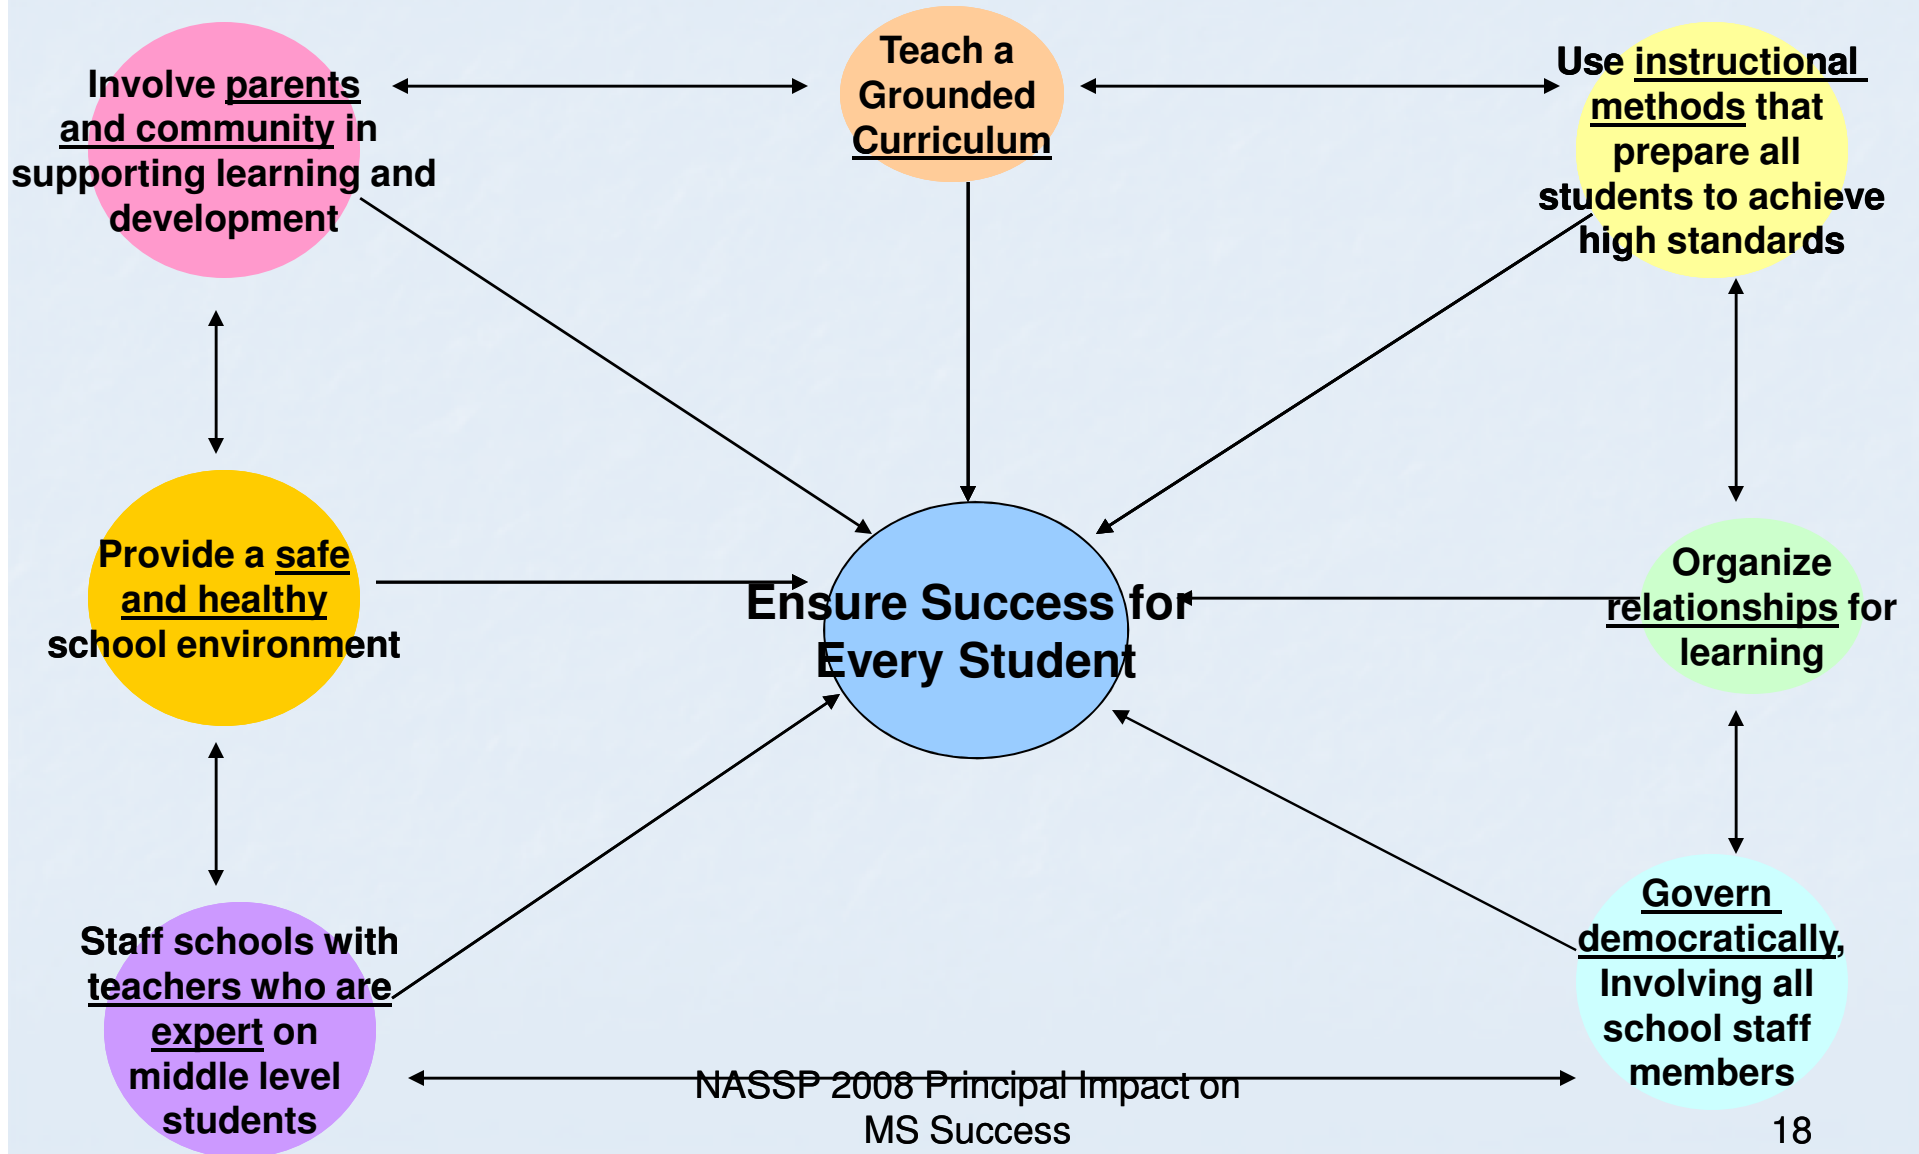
Involve parents and community in supporting learning and development

Teach a Grounded Curriculum

Use instructional methods that prepare all students to achieve high standards

Provide a safe and healthy school environment

Ensure Success for Every Student

Organize relationships for learning

Staff schools with teachers who are expert on middle level students

Govern democratically, Involving all school staff members

NASSP 2008 Principal Impact on MS Success

18